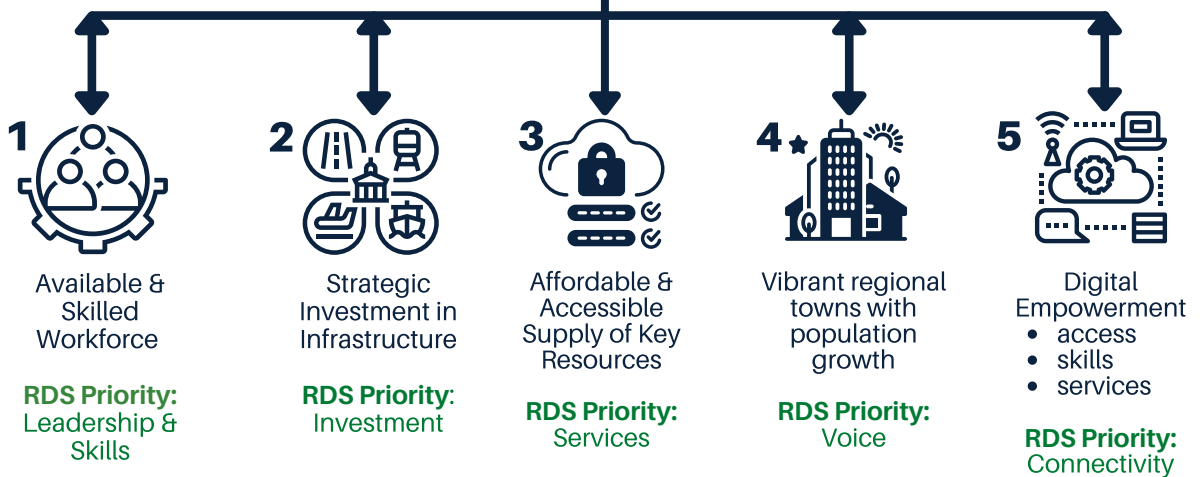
1

Available & Skilled Workforce

RDS Priority: Leadership & Skills

2

Strategic Investment in Infrastructure

RDS Priority: Investment

3

Affordable & Accessible Supply of Key Resources

RDS Priority: Services

4

Vibrant regional towns with population growth

RDS Priority: Voice

5

Digital Empowerment
- access
- skills
- services

RDS Priority: Connectivity